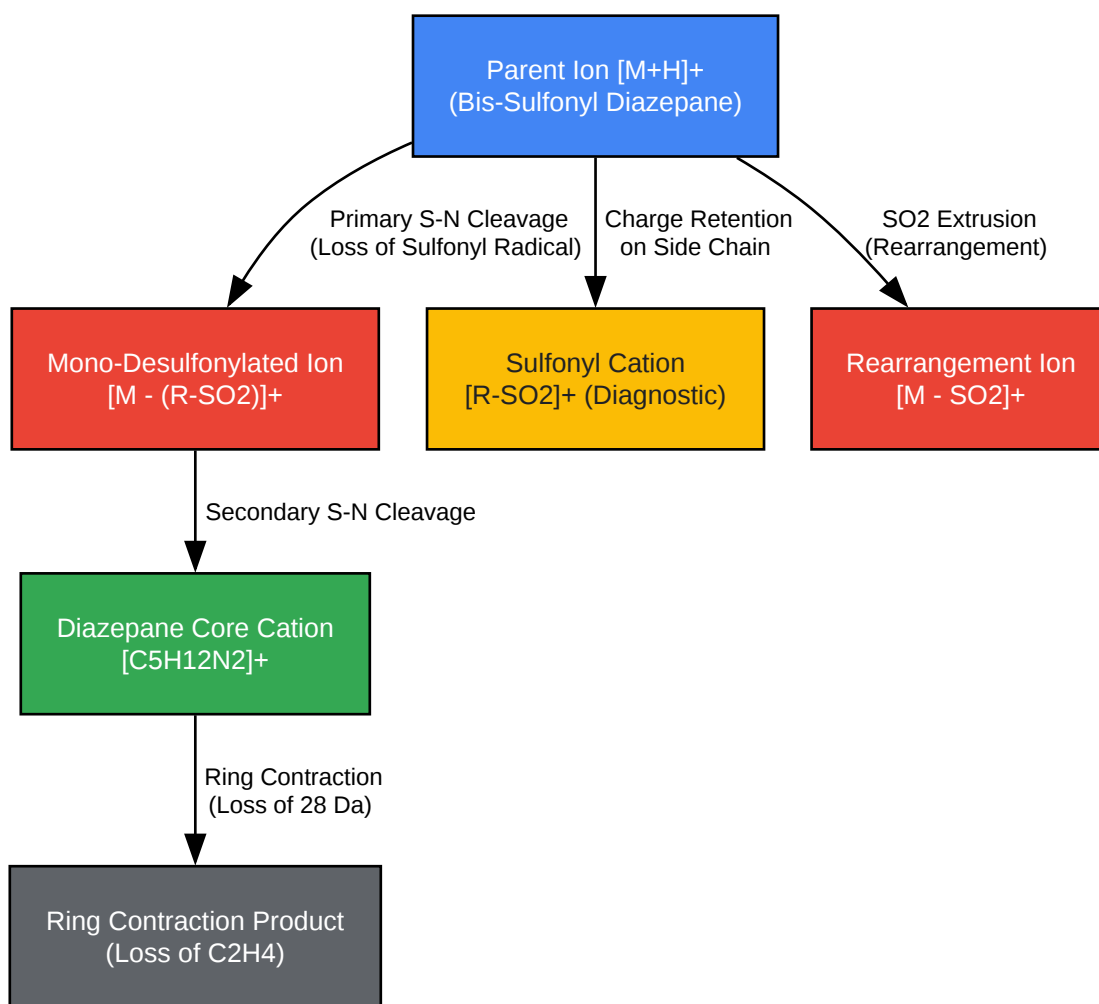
Parent Ion [M+H]+
(Bis-Sulfonyl Diazepane)

Primary S-N Cleavage
(Loss of Sulfonyl Radical)

Charge Retention
on Side Chain

SO2 Extrusion
(Rearrangement)

Mono-Desulfonylated Ion
[M - (R-SO2)]+

Sulfonyl Cation
[R-SO2]+ (Diagnostic)

Rearrangement Ion
[M - SO2]+

Secondary S-N Cleavage

Diazepane Core Cation
[C5H12N2]+

Ring Contraction
(Loss of 28 Da)

Ring Contraction Product
(Loss of C2H4)